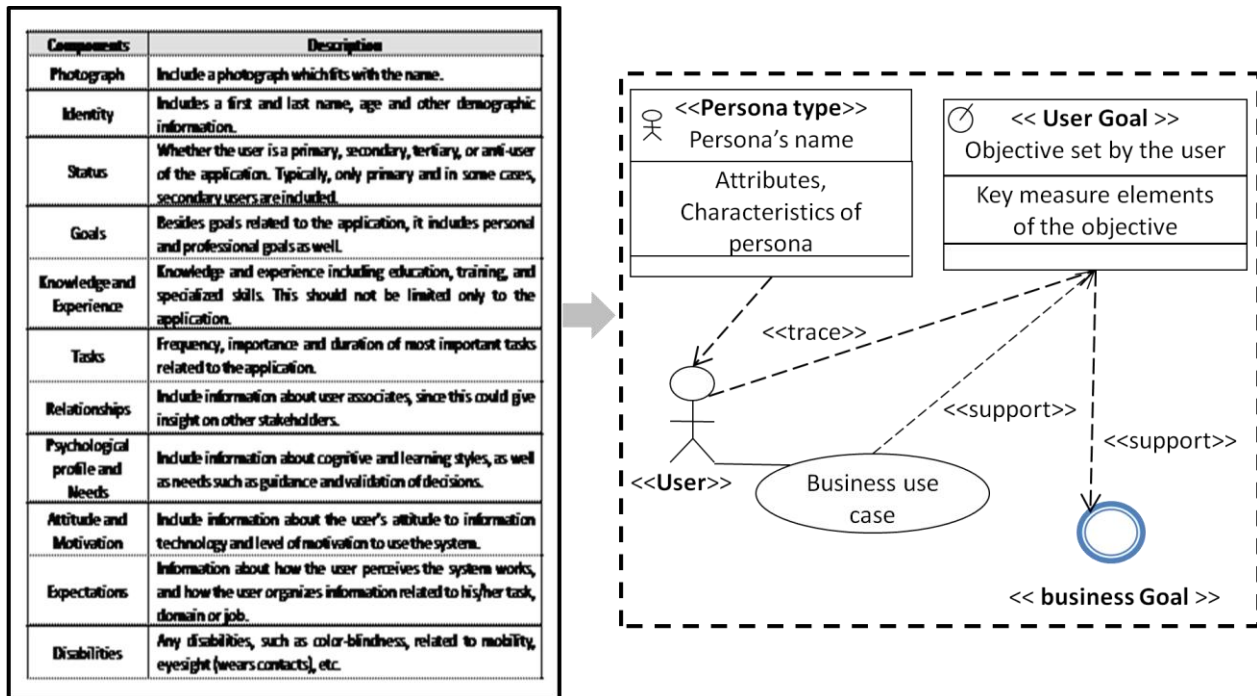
| Components | Description |
|---|---|
| Photograph | Include a photograph whichfits with the name. |
| Identity | Includes a first and last name, age and other demographic information. |
| Status | Whether the user is a primary, secondary, tertiary, or anti-user of the application. Typically, only primary and in some cases, secondary users are included. |
| Goals | Besides goals related to the application, it includes personal and professional goals as well. |
| Knowledge and Experience | Knowledge and experience including education, training, and specialized skills. This should not be limited only to the application. |
| Tasks | Frequency, importance and duration of most important tasks related to the application. |
| Relationships | Include information about user associates, since this could give insight on other stakeholders. |
| Psychological profile and Needs | Include information about cognitive and learning styles, as well as needs such as guidance and validation of decisions. |
| Attitude and Motivation | Include information about the user's attitude to information technology and level of motivation to use the system. |
| Expectations | Information about how the user perceives the system works, and how the user organizes information related to his/her task, domain or job. |
| Disabilities | Any disabilities, such as color-blindness, related to mobility, eyesight (wears contacts), etc. |

<<Persona type>>
Persona's name
Attributes, Characteristics of persona

<< User Goal >>
Objective set by the user
Key measure elements of the objective

<<trace>>
<<support>>
<<support>>
<<User>>
Business use case
<< business Goal >>